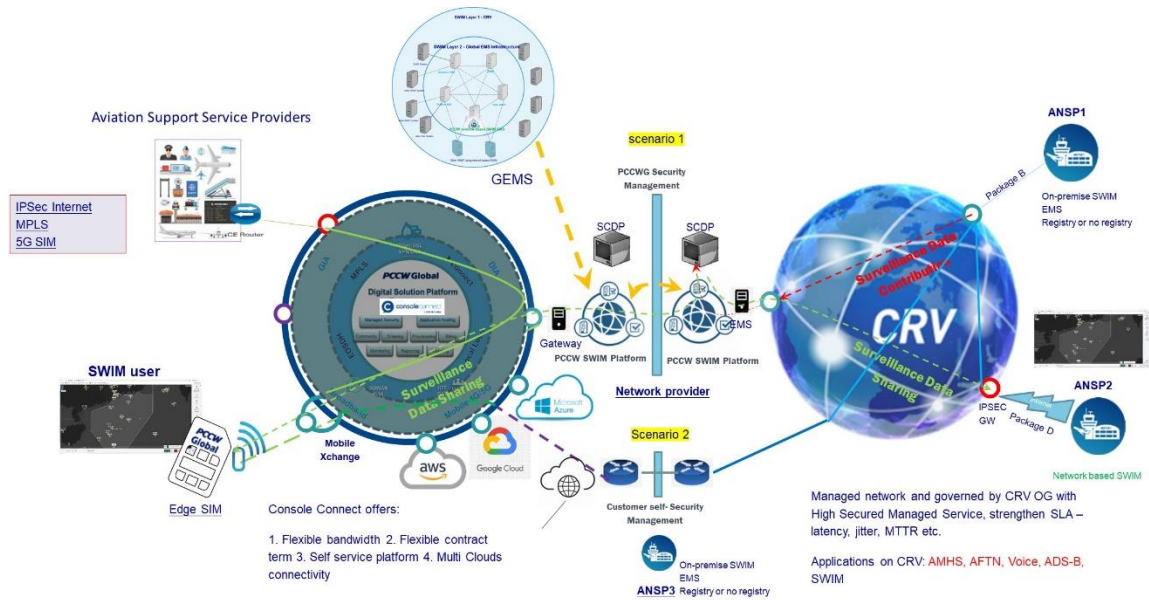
SWIM Layer 1 - CRV

SWIM Layer 2 - Global EMS Infrastructure

Aviation Support Service Providers

IPSec Internet
MPLS
5G SIM

CE Router

GEMS

scenario 1

PCCWG Security Management

SCDP

SCDP

PCCW Global

Digital Solution Platform

console connect

MPLS

DIA

Gateway

PCCW SWIM Platform

PCCW SWIM Platform

EMS

Network provider

Surveillance Data Sharing

SWIM user

PCCW Global

Mobile Xchange

Microsoft Azure

aws

Google Cloud

Scenario 2

Edge SIM

Console Connect offers:

1. Flexible bandwidth 2. Flexible contract term 3. Self service platform 4. Multi Clouds connectivity

Customer self- Security Management

On-premise SWIM EMS

ANSP3 Registry or no registry

ANSP1

Package B

On-premise SWIM EMS Registry or no registry

Surveillance Data Contribution

CRV

Surveillance Data Sharing

ANSP2

IPSEC GW

Package D

Network based SWIM

Managed network and governed by CRV OG with High Secured Managed Service, strengthen SLA – latency, jitter, MTTR etc.

Applications on CRV: AMHS, AFTN, Voice, ADS-B, SWIM